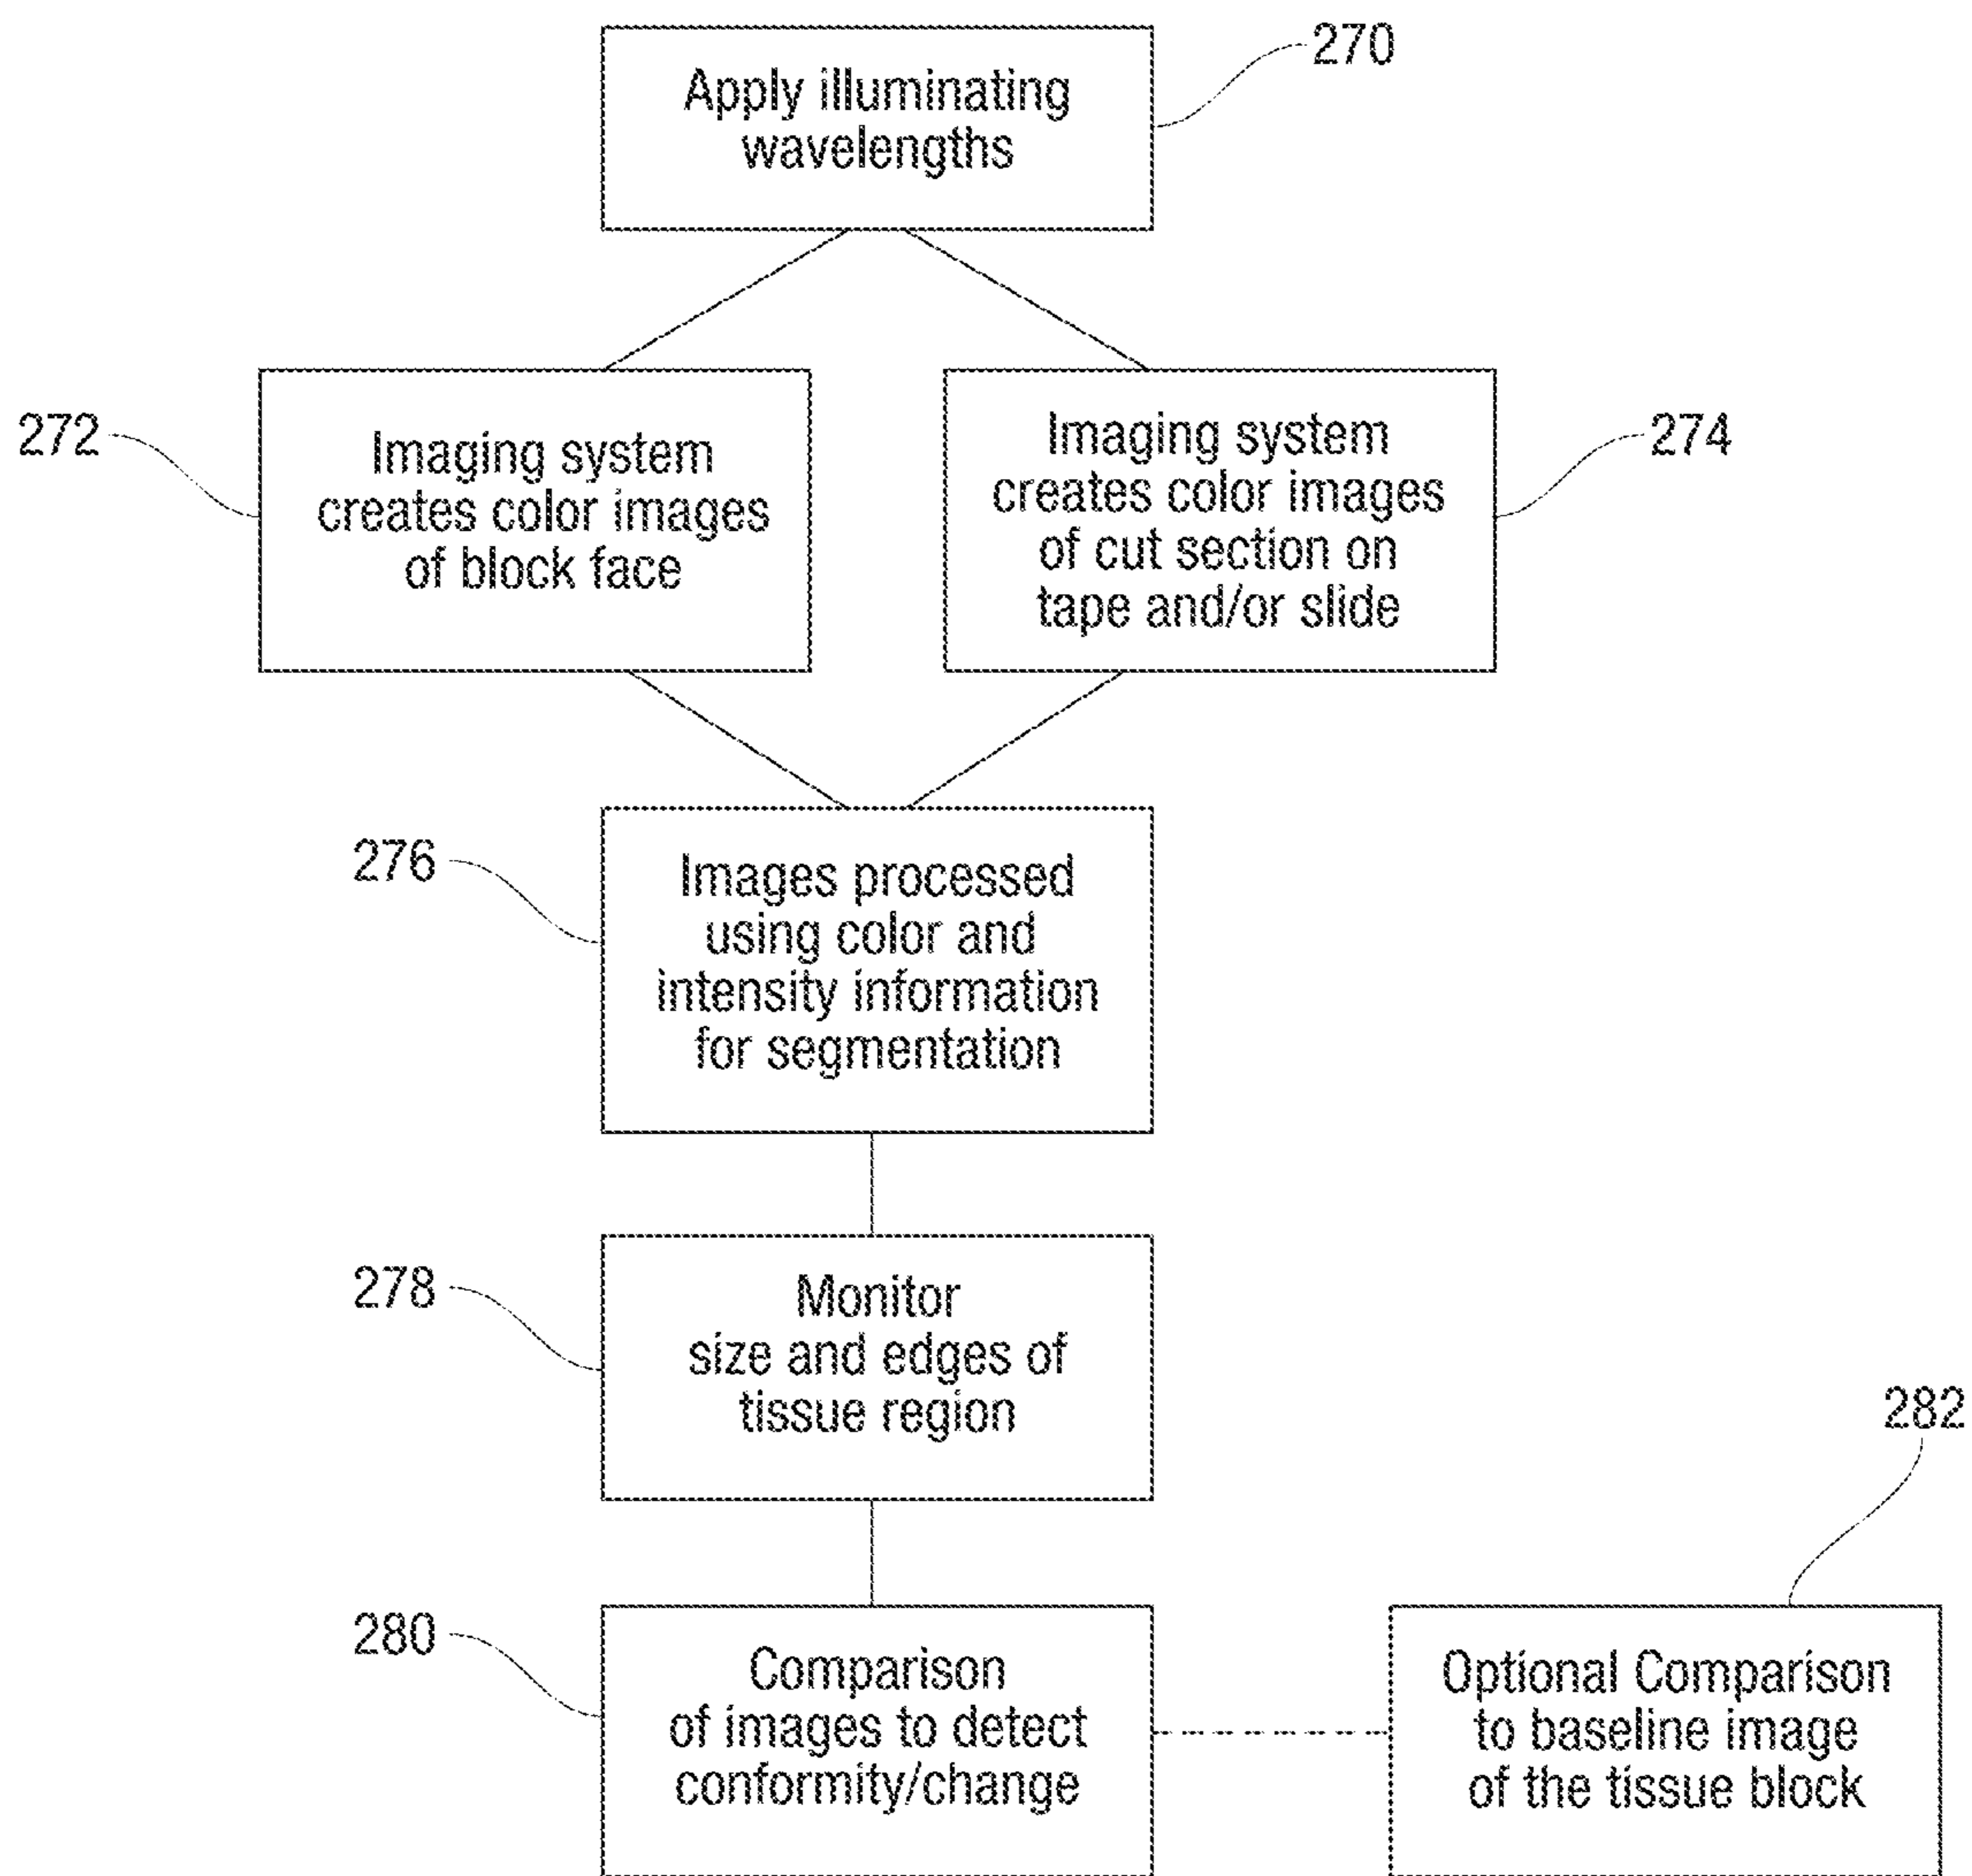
270
Apply illuminating wavelengths

272
Imaging system creates color images of block face

Imaging system creates color images of cut section on tape and/or slide
274

276
Images processed using color and intensity information for segmentation

278
Monitor size and edges of tissue region

282

280
Comparison of images to detect conformity/change

Optional Comparison to baseline image of the tissue block